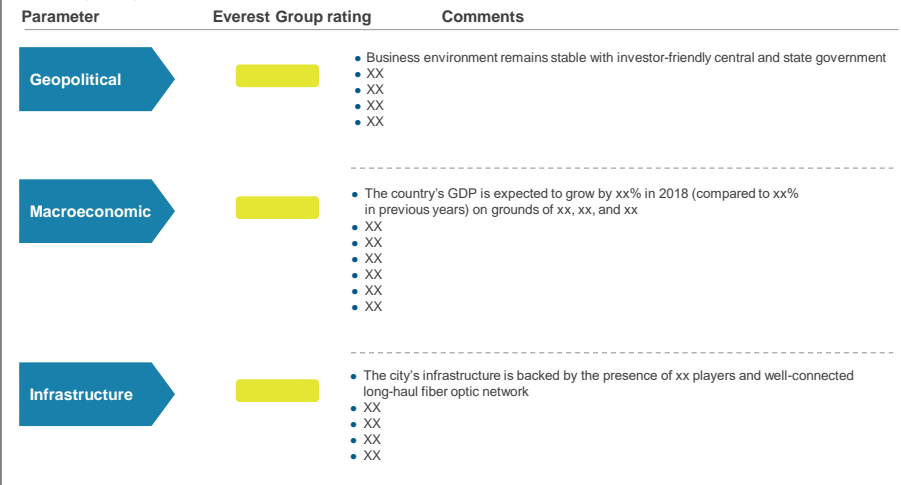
| Parameter | Everest Group rating | Comments |
|---|---|---|
| Geopolitical | | • Business environment remains stable with investor-friendly central and state government<br>• XX<br>• XX<br>• XX<br>• XX |
| Macroeconomic | | • The country's GDP is expected to grow by xx% in 2018 (compared to xx% in previous years) on grounds of xx, xx, and xx<br>• XX<br>• XX<br>• XX<br>• XX<br>• XX<br>• XX |
| Infrastructure | | • The city's infrastructure is backed by the presence of xx players and well-connected long-haul fiber optic network<br>• XX<br>• XX<br>• XX<br>• XX |